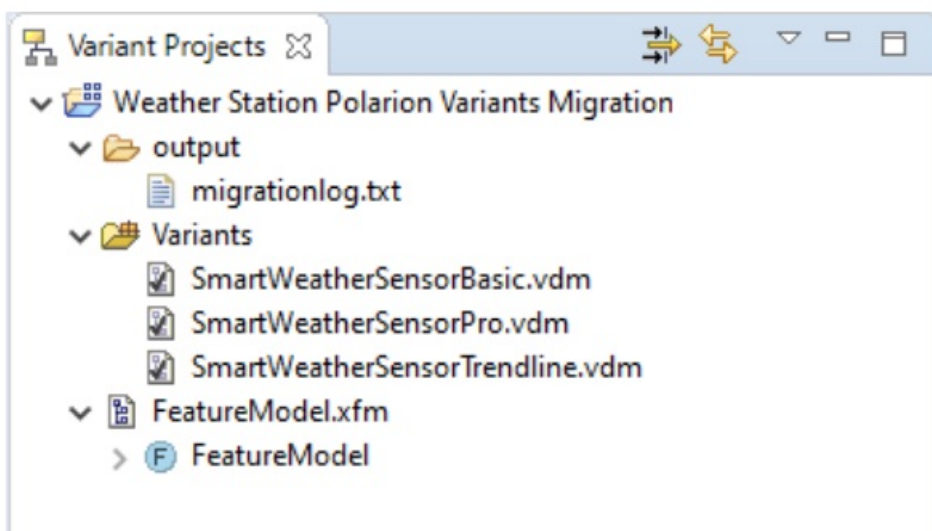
Variant Projects ☒

Weather Station Polarion Variants Migration
output
migrationlog.txt
Variants
SmartWeatherSensorBasic.vdm
SmartWeatherSensorPro.vdm
SmartWeatherSensorTrendline.vdm
FeatureModel.xfm
F FeatureModel